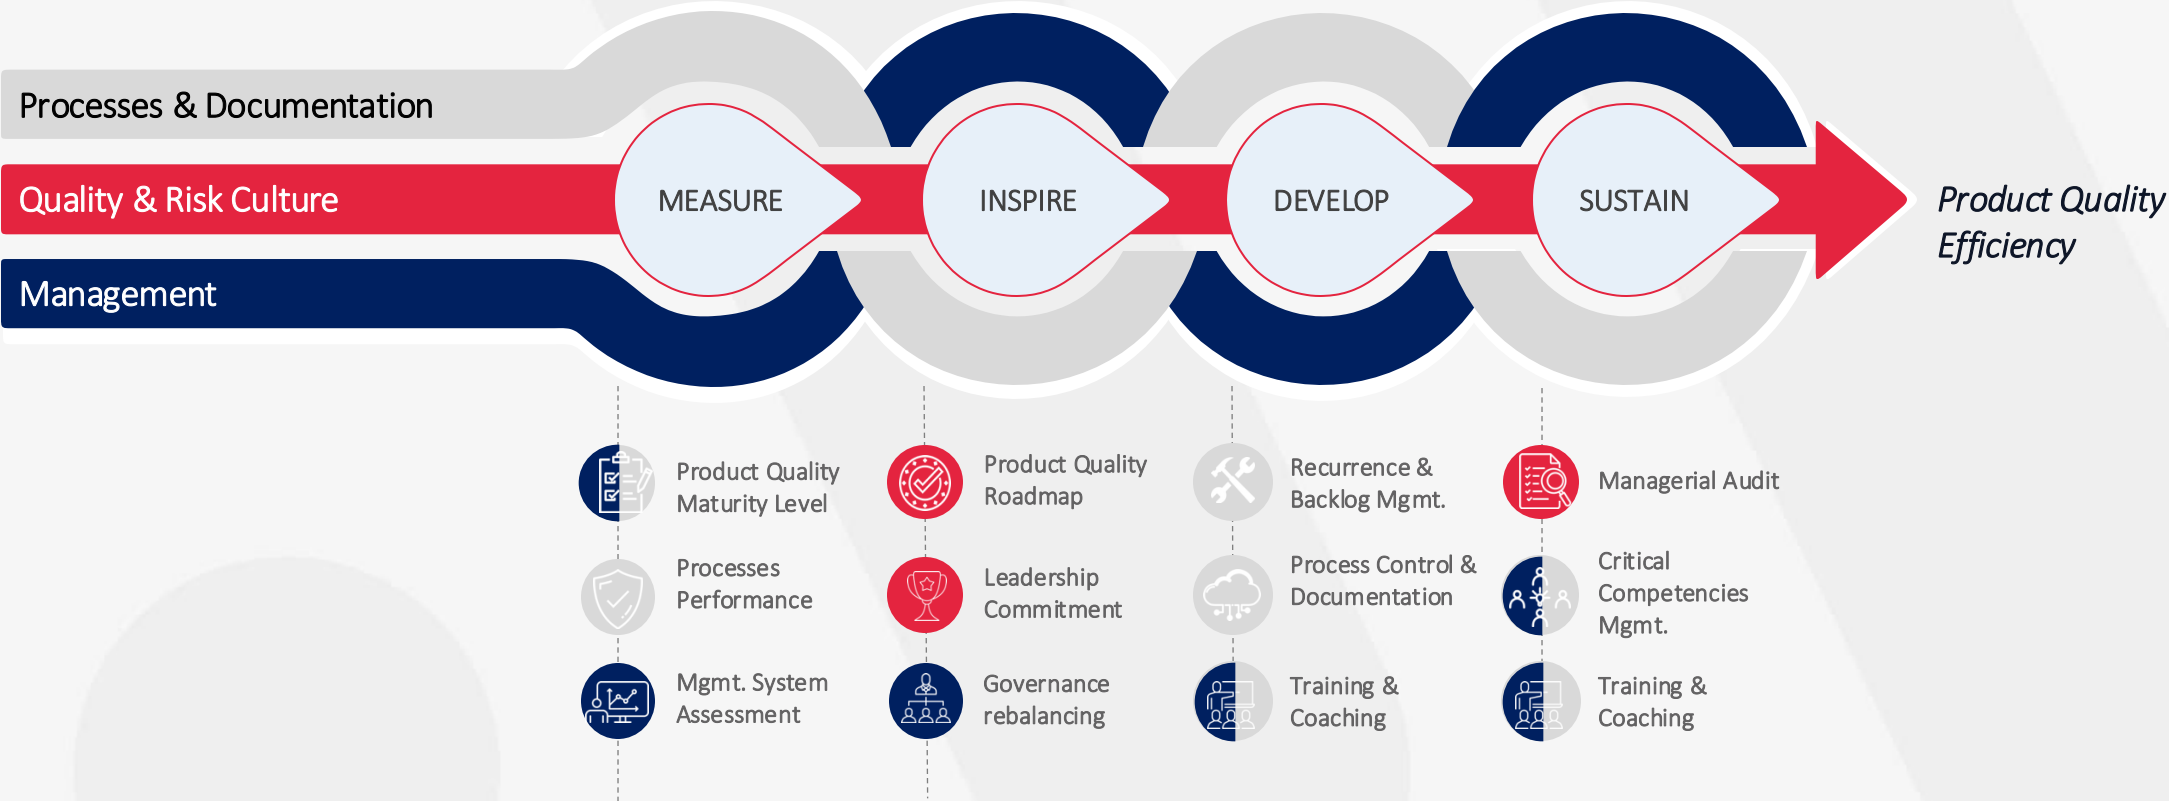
Processes & Documentation

Quality & Risk Culture

Management

MEASURE

INSPIRE

DEVELOP

SUSTAIN

Product Quality Efficiency

Product Quality Maturity Level

Processes Performance

Mgmt. System Assessment

Product Quality Roadmap

Leadership Commitment

Governance rebalancing

Recurrence & Backlog Mgmt.

Process Control & Documentation

Training & Coaching

Managerial Audit

Critical Competencies Mgmt.

Training & Coaching